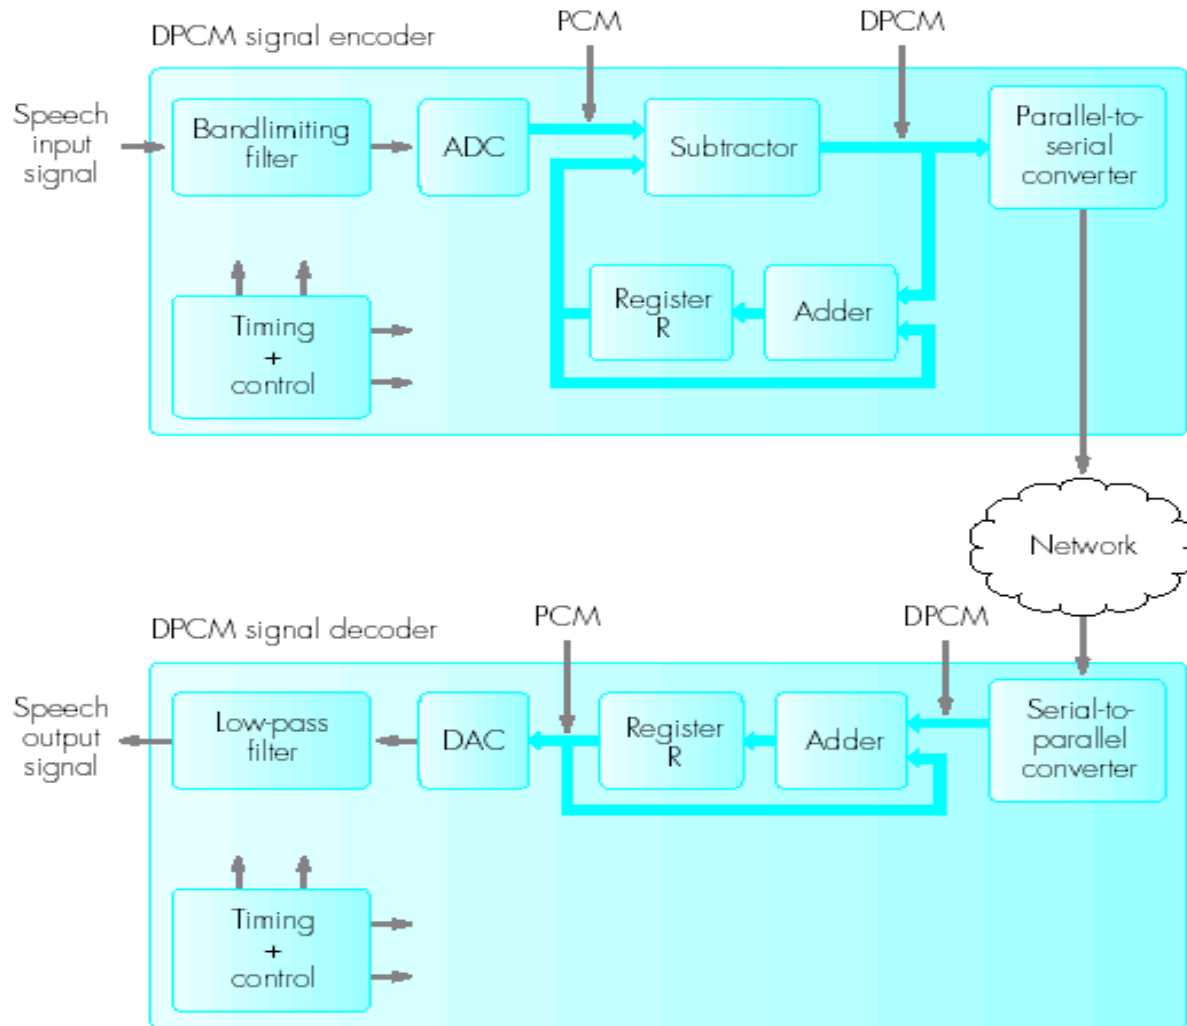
DPCM signal encoder

PCM

DPCM

Speech input signal

Bandlimiting filter

ADC

Subtractor

Parallel-to-serial converter

Register R

Adder

Timing + control

Network

DPCM signal decoder

PCM

DPCM

Speech output signal

Low-pass filter

DAC

Register R

Adder

Serial-to-parallel converter

Timing + control